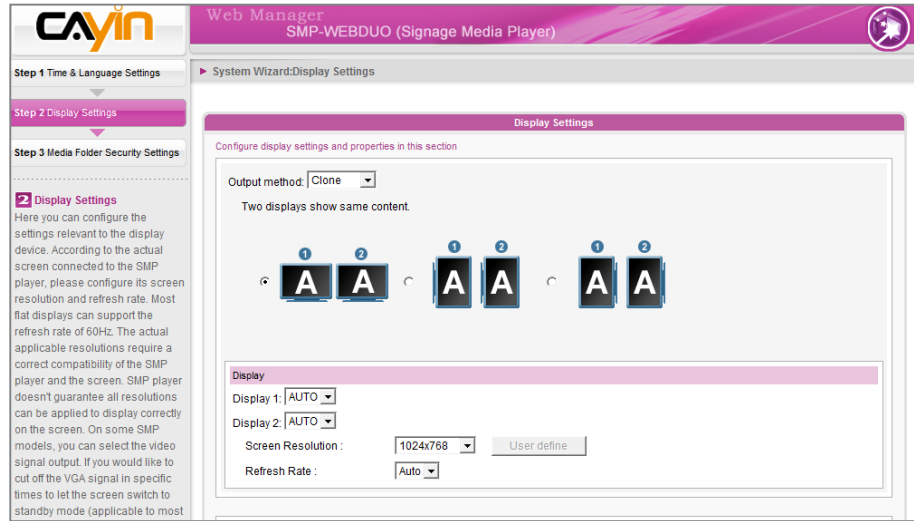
CAYIN

Web Manager
SMP-WEBDUO (Signage Media Player)

Step 1 Time & Language Settings

Step 2 Display Settings

Step 3 Media Folder Security Settings

2 Display Settings
Here you can configure the settings relevant to the display device. According to the actual screen connected to the SMP player, please configure its screen resolution and refresh rate. Most flat displays can support the refresh rate of 60Hz. The actual applicable resolutions require a correct compatibility of the SMP player and the screen. SMP player doesn't guarantee all resolutions can be applied to display correctly on the screen. On some SMP models, you can select the video signal output. If you would like to cut off the VGA signal in specific times to let the screen switch to standby mode (applicable to most

► System Wizard:Display Settings

Display Settings

Configure display settings and properties in this section

Output method: Clone

Two displays show same content.

1 2 A A
1 2 A A
1 2 A A

Display

Display 1: AUTO

Display 2: AUTO

Screen Resolution : 1024x768 User define

Refresh Rate : Auto